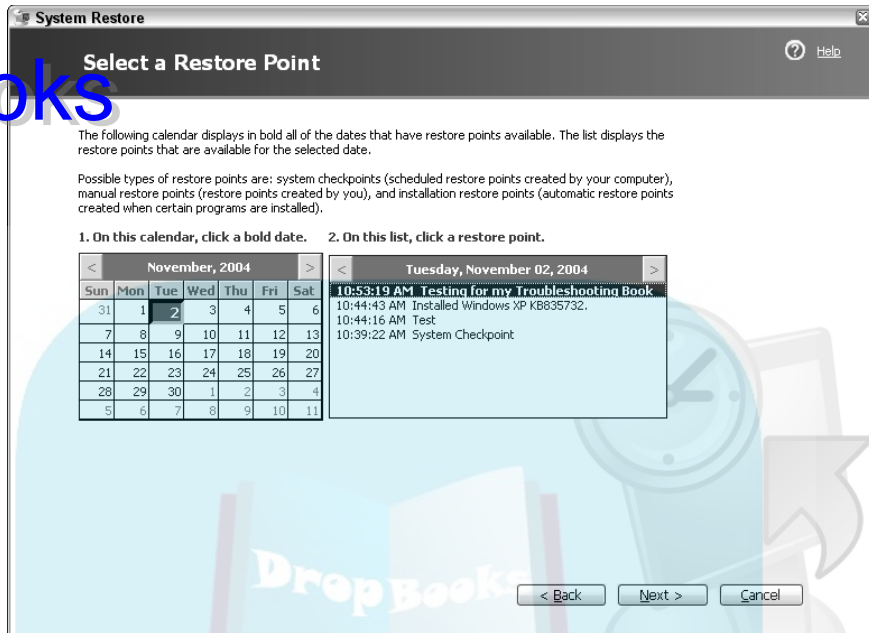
System Restore

oks

Select a Restore Point

Help

The following calendar displays in bold all of the dates that have restore points available. The list displays the restore points that are available for the selected date.

Possible types of restore points are: system checkpoints (scheduled restore points created by your computer), manual restore points (restore points created by you), and installation restore points (automatic restore points created when certain programs are installed).

1. On this calendar, click a bold date.

2. On this list, click a restore point.

< November, 2004 >

| Sun | Mon | Tue | Wed | Thu | Fri | Sat |
|---|---|---|---|---|---|---|
| 31 | 1 | 2 | 3 | 4 | 5 | 6 |
| 7 | 8 | 9 | 10 | 11 | 12 | 13 |
| 14 | 15 | 16 | 17 | 18 | 19 | 20 |
| 21 | 22 | 23 | 24 | 25 | 26 | 27 |
| 28 | 29 | 30 | 1 | 2 | 3 | 4 |
| 5 | 6 | 7 | 8 | 9 | 10 | 11 |

< Tuesday, November 02, 2004 >

10:53:19 AM Testing for my Troubleshooting Book
10:44:43 AM Installed Windows XP KB835732.
10:44:16 AM Test
10:39:22 AM System Checkpoint

DropBooks

< Back Next > Cancel